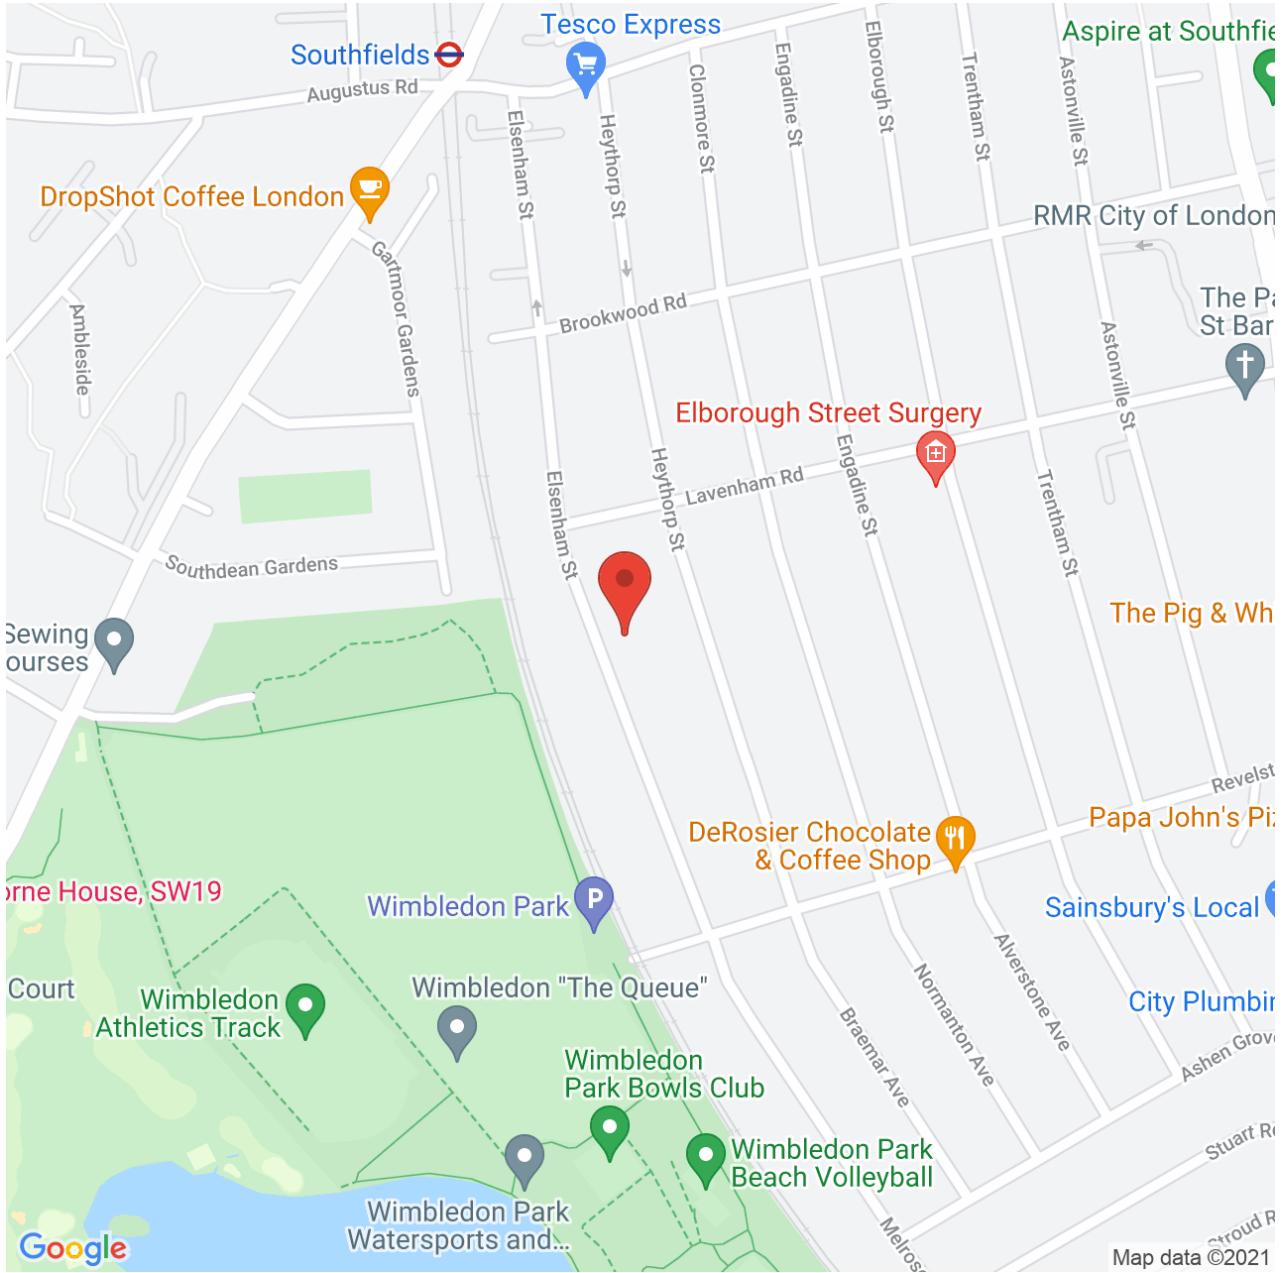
Tesco Express
Southfields
Augustus Rd
Aspire at Southfie
Elsenham St
Heythorp St
Clonmore St
Engadine St
Elborough St
Trentham St
Astonville St
DropShot Coffee London
Gartmoor Gardens
RMR City of London
Ambleside
Brookwood Rd
The Pa
St Bar
Astonville St
Elborough Street Surgery
Lavenham Rd
Engadine St
Heythorp St
Elsenham St
Trentham St
Southdean Gardens
The Pig & Wh
Sewing
ourses
Revelst
Papa John's Pi
DeRosier Chocolate
& Coffee Shop
rne House, SW19
Wimbledon Park
Sainsbury's Local
Court
Wimbledon
Athletics Track
Wimbledon "The Queue"
City Plumbi
Alverstone Ave
Normanton Ave
Braemar Ave
Ashen Grov
Wimbledon
Park Bowls Club
Wimbledon Park
Beach Volleyball
Stuart R
Wimbledon Park
Watersports and...
Melros
Stroud R
Google
Map data ©2021